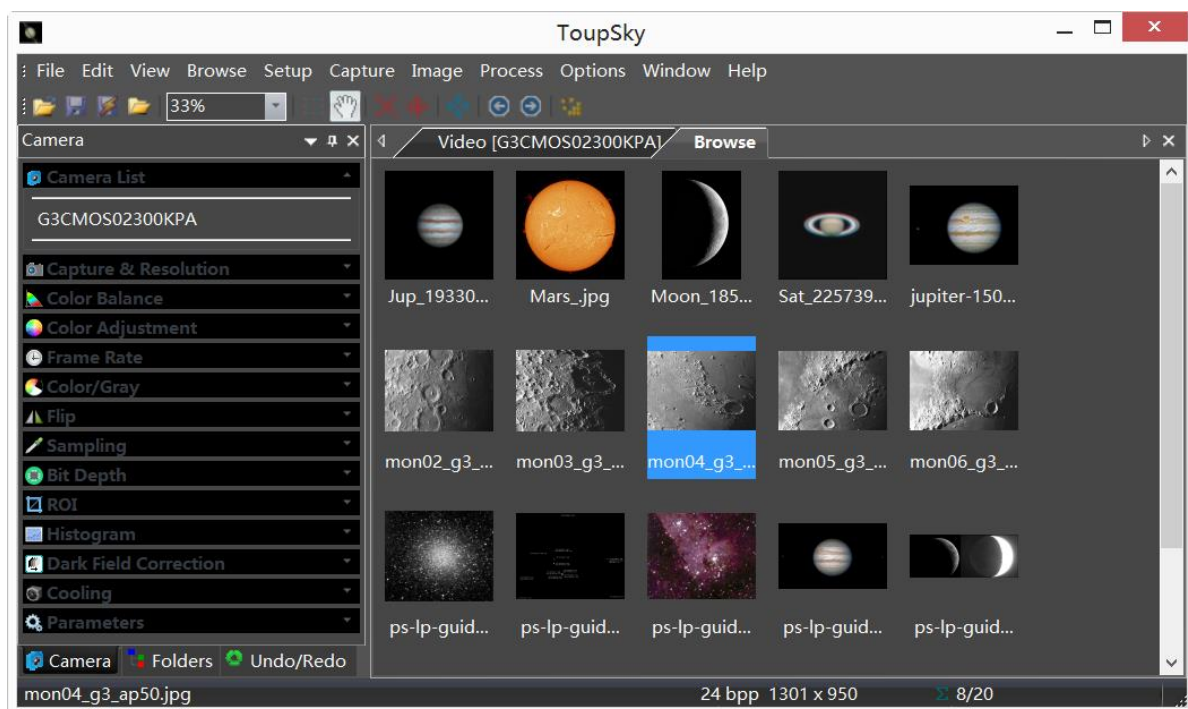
ToupSky

File Edit View Browse Setup Capture Image Process Options Window Help

33%

Camera

Video [G3CMOS02300KPA] Browse

Camera List

G3CMOS02300KPA

Capture & Resolution
Color Balance
Color Adjustment
Frame Rate
Color/Gray
Flip
Sampling
Bit Depth
ROI
Histogram
Dark Field Correction
Cooling
Parameters

Camera Folders Undo/Redo

Jup_19330... Mars_.jpg Moon_185... Sat_225739... jupiter-150...

mon02_g3_... mon03_g3_... mon04_g3_... mon05_g3_... mon06_g3_...

ps-lp-guid... ps-lp-guid... ps-lp-guid... ps-lp-guid... ps-lp-guid...

mon04_g3_ap50.jpg 24 bpp 1301 x 950 Σ 8/20